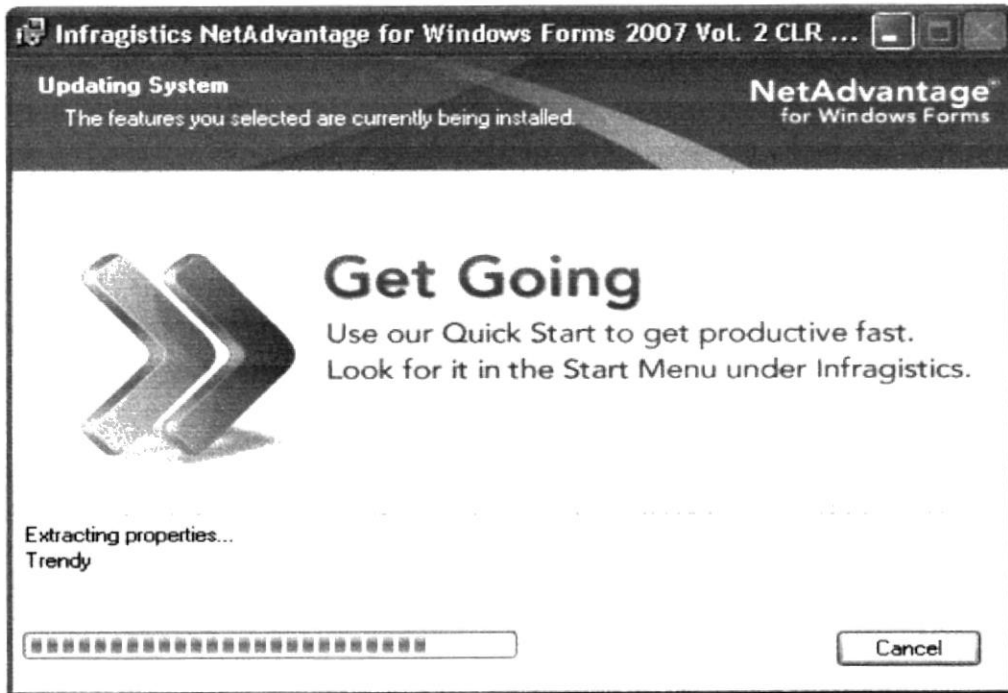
Infragistics NetAdvantage for Windows Forms 2007 Vol. 2 CLR ...

Updating System
The features you selected are currently being installed.

NetAdvantage
for Windows Forms

Get Going
Use our Quick Start to get productive fast.
Look for it in the Start Menu under Infragistics.

Extracting properties...
Trendy

Cancel